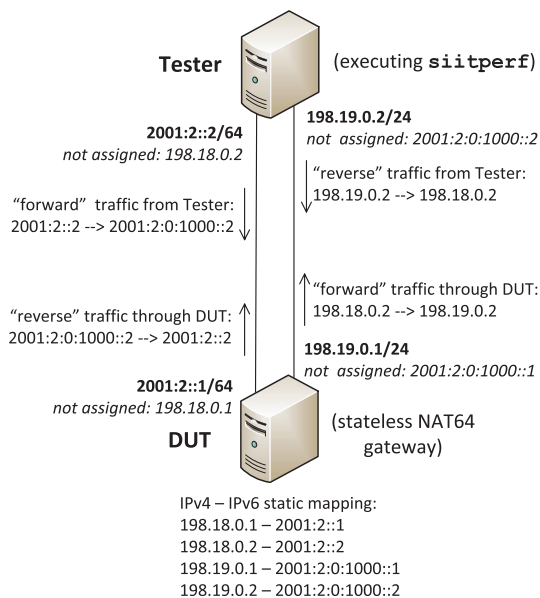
Tester

(executing siitperf)

2001:2::2/64
not assigned: 198.18.0.2

198.19.0.2/24
not assigned: 2001:2:0:1000::2

"reverse" traffic from Tester:
198.19.0.2 --> 198.18.0.2

"forward" traffic from Tester:
2001:2::2 --> 2001:2:0:1000::2

"forward" traffic through DUT:
198.18.0.2 --> 198.19.0.2

"reverse" traffic through DUT:
2001:2:0:1000::2 --> 2001:2::2

198.19.0.1/24
not assigned: 2001:2:0:1000::1

2001:2::1/64
not assigned: 198.18.0.1

DUT

(stateless NAT64 gateway)

IPv4 – IPv6 static mapping:
198.18.0.1 – 2001:2::1
198.18.0.2 – 2001:2::2
198.19.0.1 – 2001:2:0:1000::1
198.19.0.2 – 2001:2:0:1000::2